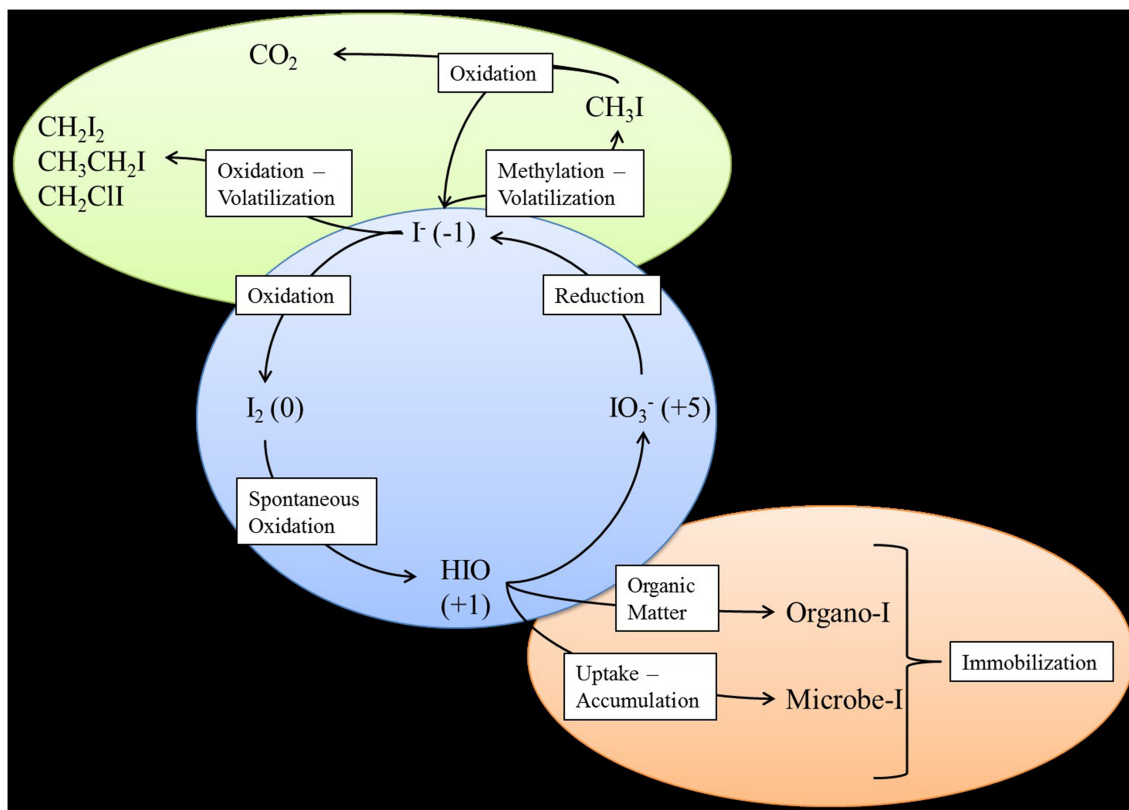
$CO_2$

Oxidation

$CH_3I$

$CH_2I_2$
$CH_3CH_2I$
$CH_2ClI$

Oxidation – Volatilization

Methylation – Volatilization

$I^-$ (-1)

Oxidation

Reduction

$I_2$ (0)

$IO_3^-$ (+5)

Spontaneous Oxidation

HIO (+1)

Organic Matter

Organo-I

Immobilization

Uptake – Accumulation

Microbe-I